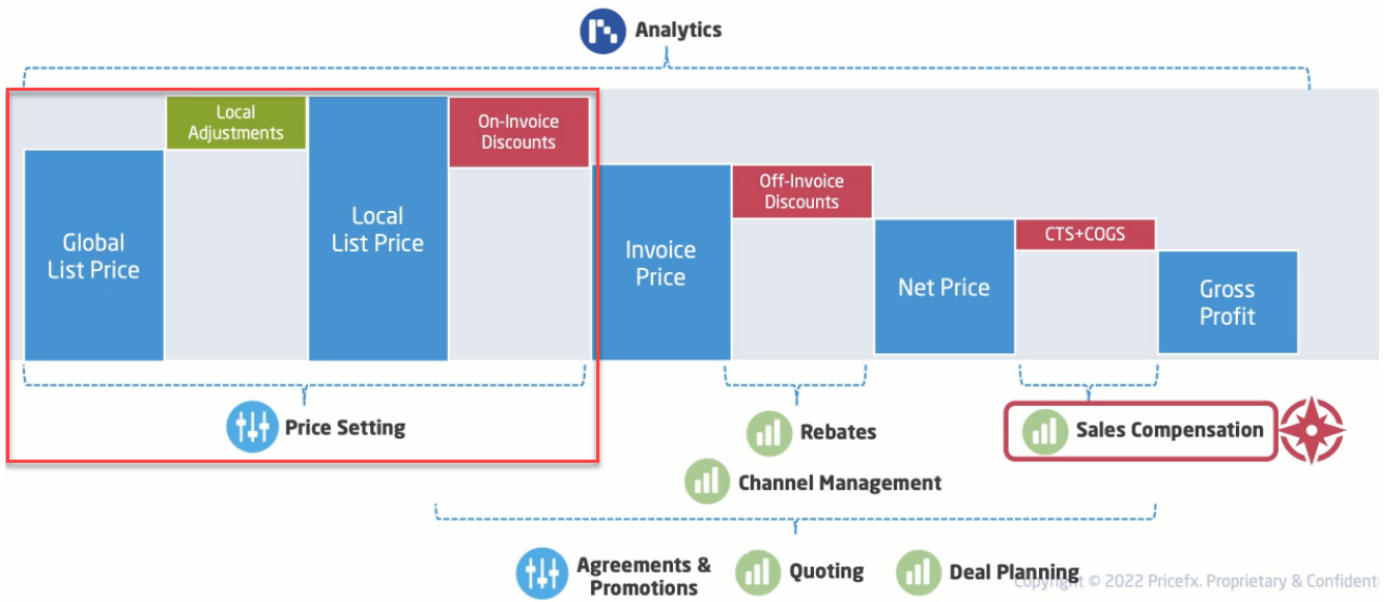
Analytics

Local Adjustments

On-Invoice Discounts

Global List Price

Local List Price

Invoice Price

Off-Invoice Discounts

Net Price

CTS+COGS

Gross Profit

Price Setting

Rebates

Sales Compensation

Channel Management

Agreements & Promotions

Quoting

Deal Planning

Copyright © 2022 Pricefx. Proprietary & Confident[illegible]